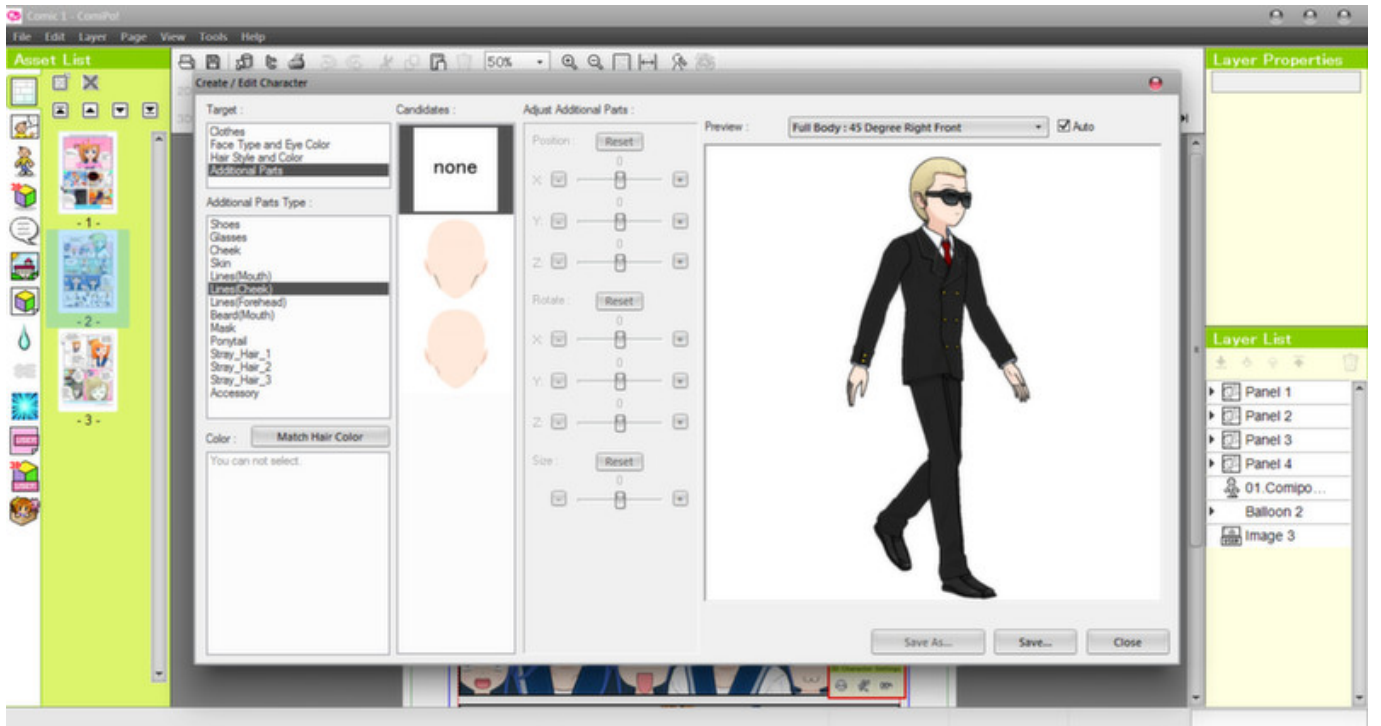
Comic 1 - ComiPo!

File Edit Layer Page View Tools Help

Asset List

50%

-1-

-2-

-3-

Create / Edit Character

Target :
Clothes
Face Type and Eye Color
Hair Style and Color
Additional Parts

Additional Parts Type :
Shoes
Glasses
Cheek
Skin
Lines(Mouth)
Lines(Cheek)
Lines(Forehead)
Beard(Mouth)
Mask
Ponytail
Stray_Hair_1
Stray_Hair_2
Stray_Hair_3
Accessory

Color : Match Hair Color
You can not select.

Candidates :
none

Adjust Additional Parts :
Position : Reset
0
X:
0
Y:
0
Z:
Rotate : Reset
0
X:
0
Y:
0
Z:
Size : Reset
0

Preview : Full Body : 45 Degree Right Front
Auto

Save As... Save... Close

Layer Properties

Layer List
Panel 1
Panel 2
Panel 3
Panel 4
01.Comipo...
Balloon 2
Image 3